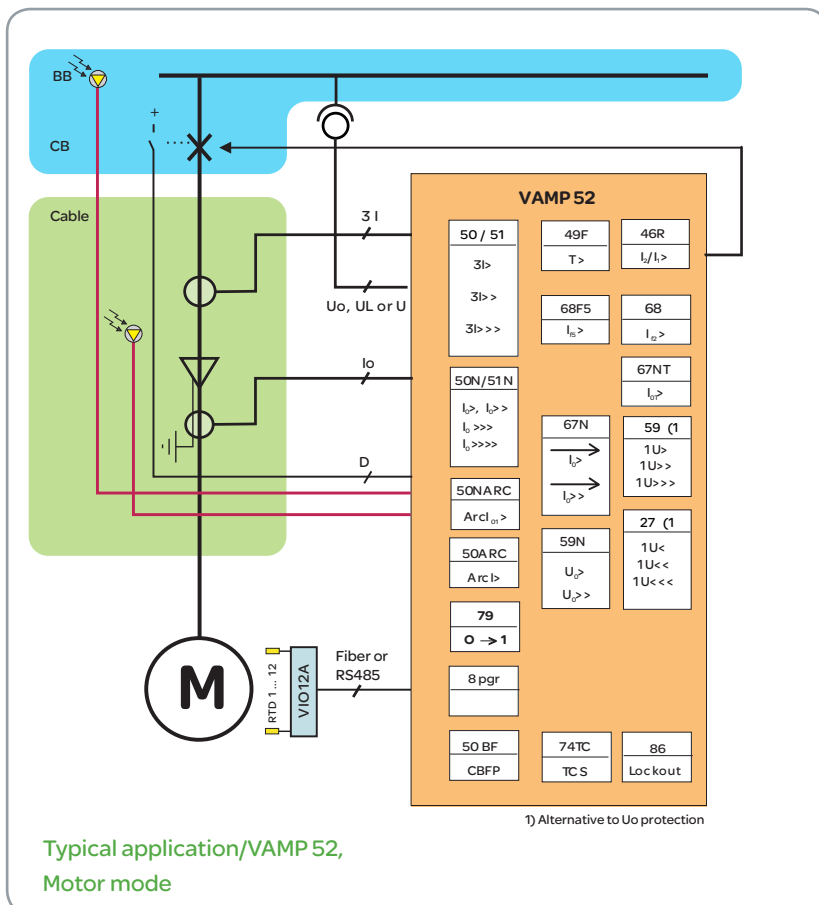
BB

CB

Cable

+

-

3 I

Uo, UL or U

Io

D

M

RTD 1... 12

VIO12A

Fiber or RS485

VAMP 52

50 / 51
3I>
3I>>
3I>>>

49F
T>

46R
$I_2/I_1>$

68F5
$I_{f5}>$

68
$I_{f2}>$

67NT
$I_{0T}>$

50N/51N
$I_0>$, $I_0>>$
$I_0>>>$
$I_0>>>>$

67N
$I_0>$
$I_0>>$

59 (1
1U>
1U>>
1U>>>

50NARC
Arc$I_{01}>$

50ARC
Arc I>

59N
$U_0>$
$U_0>>$

27 (1
1U<
1U<<
1U<<<

79
O → 1

8 pgr

50 BF
CBFP

74TC
TCS

86
Lockout

1) Alternative to Uo protection

Typical application/VAMP 52,
Motor mode